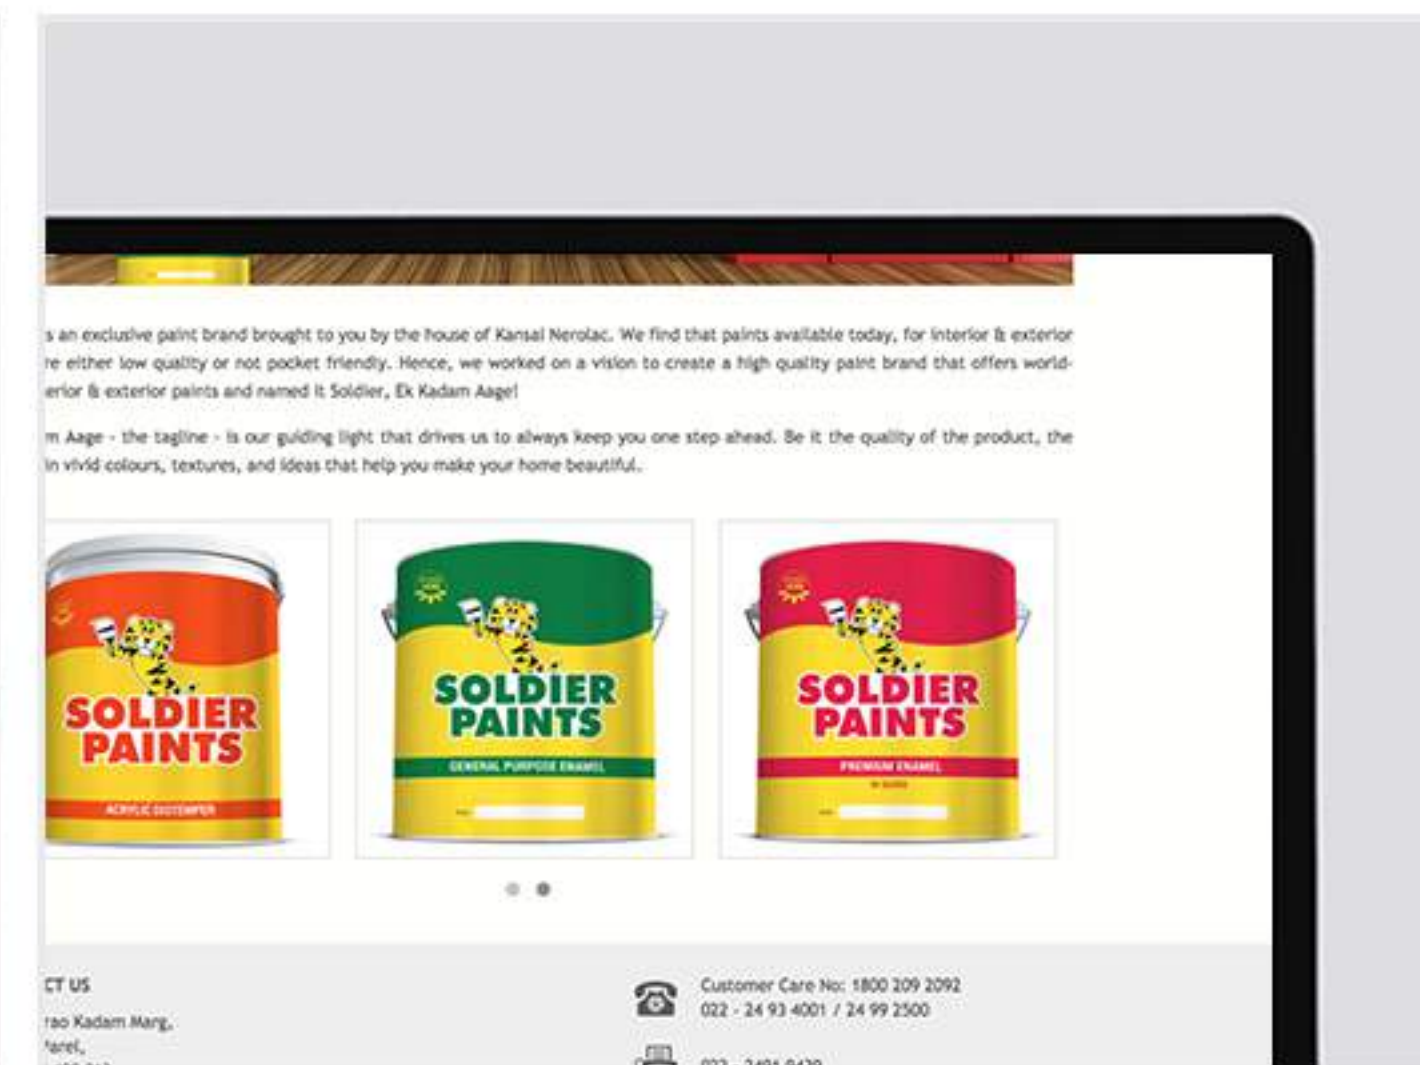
s an exclusive paint brand brought to you by the house of Kansai Nerolac. We find that paints available today, for interior & exterior re either low quality or not pocket friendly. Hence, we worked on a vision to create a high quality paint brand that offers worlderior & exterior paints and named it Soldier, Ek Kadam Aage!

m Aage - the tagline - is our guiding light that drives us to always keep you one step ahead. Be it the quality of the product, the in vivid colours, textures, and ideas that help you make your home beautiful.

SOLDIER PAINTS
ACRYLIC DISTEMPER

SOLDIER PAINTS
GENERAL PURPOSE ENAMEL

SOLDIER PAINTS
PREMIUM ENAMEL

CT US
rao Kadam Marg,
Parel,

Customer Care No: 1800 209 2092
022 - 24 93 4001 / 24 99 2500

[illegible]